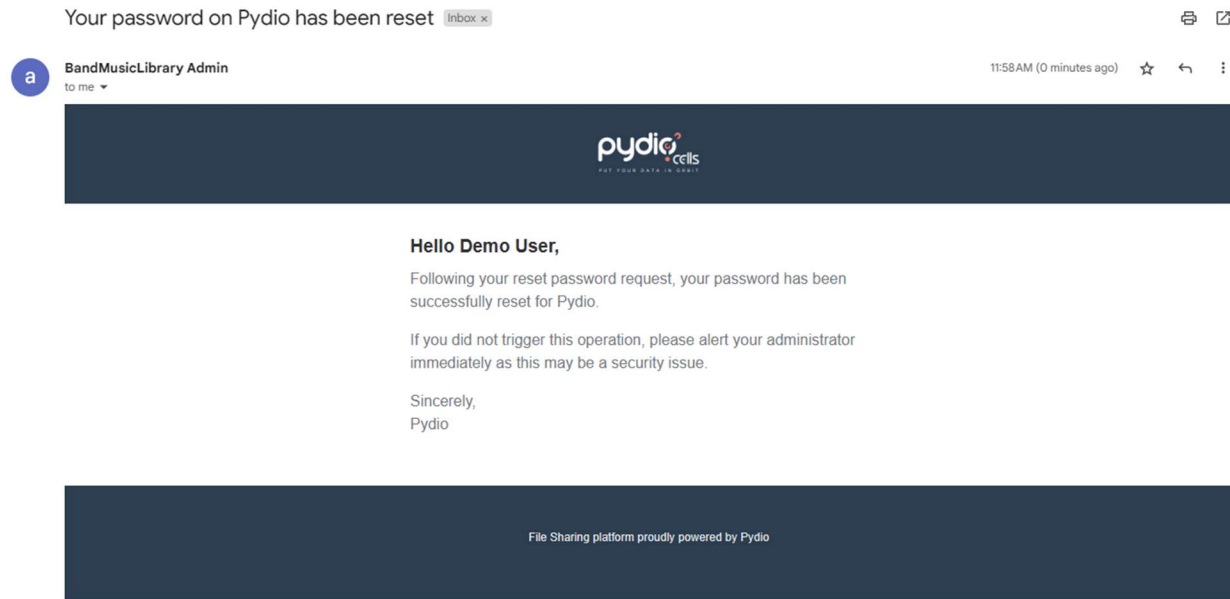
Your password on Pydio has been reset Inbox ×

a

BandMusicLibrary Admin
to me

11:58 AM (0 minutes ago)

pydio cells
PUT YOUR DATA IN ORBIT

Hello Demo User,

Following your reset password request, your password has been successfully reset for Pydio.

If you did not trigger this operation, please alert your administrator immediately as this may be a security issue.

Sincerely,
Pydio

File Sharing platform proudly powered by Pydio